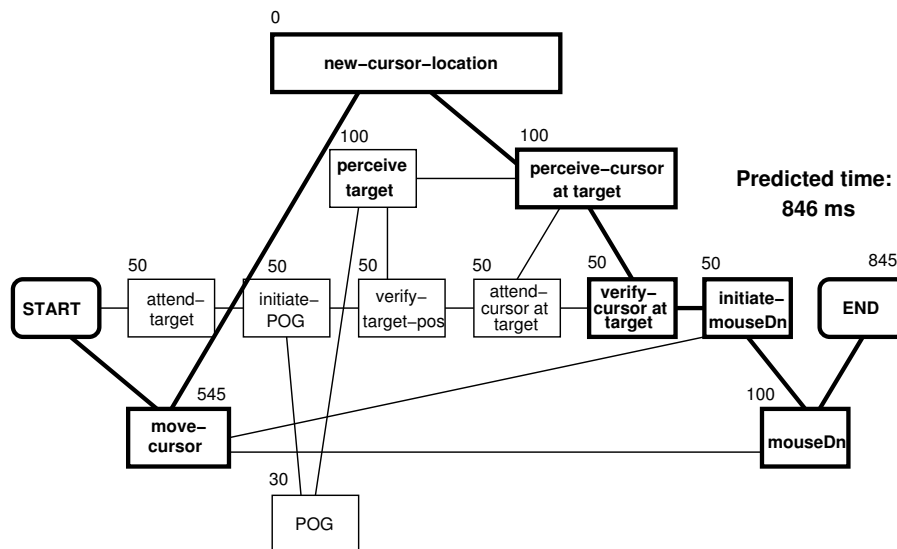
0
new–cursor–location

100
perceive target

100
perceive–cursor at target

Predicted time: 846 ms

50
START

attend–target

50
initiate–POG

50
verify–target–pos

50
attend–cursor at target

50
verify–cursor at target

50
initiate–mouseDn

845
END

545
move–cursor

100
mouseDn

30
POG